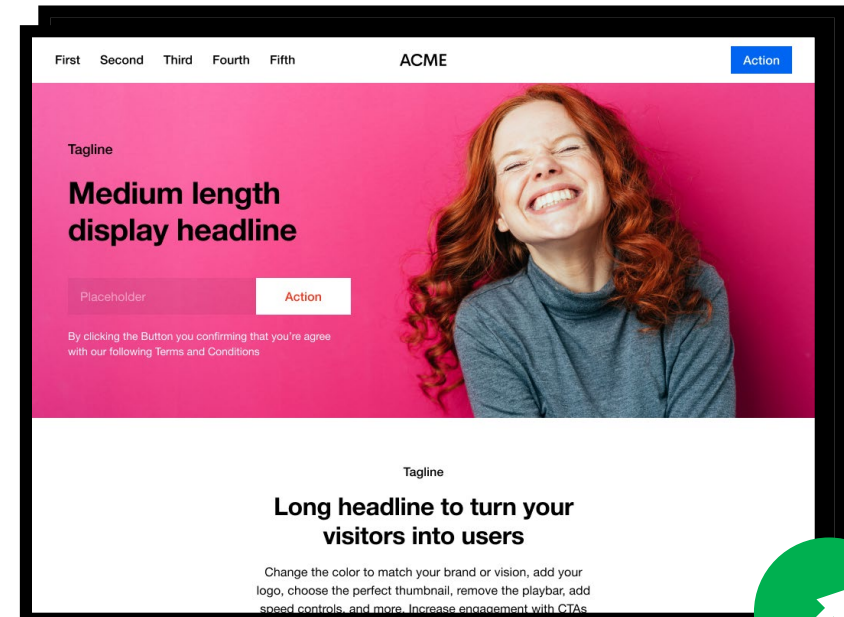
First Second Third Fourth Fifth

ACME

Action

Tagline

Medium length display headline

Placeholder

Action

By clicking the Button you confirming that you're agree with our following Terms and Conditions

Tagline

Long headline to turn your visitors into users

Change the color to match your brand or vision, add your logo, choose the perfect thumbnail, remove the playbar, add speed controls, and more. Increase engagement with CTAs